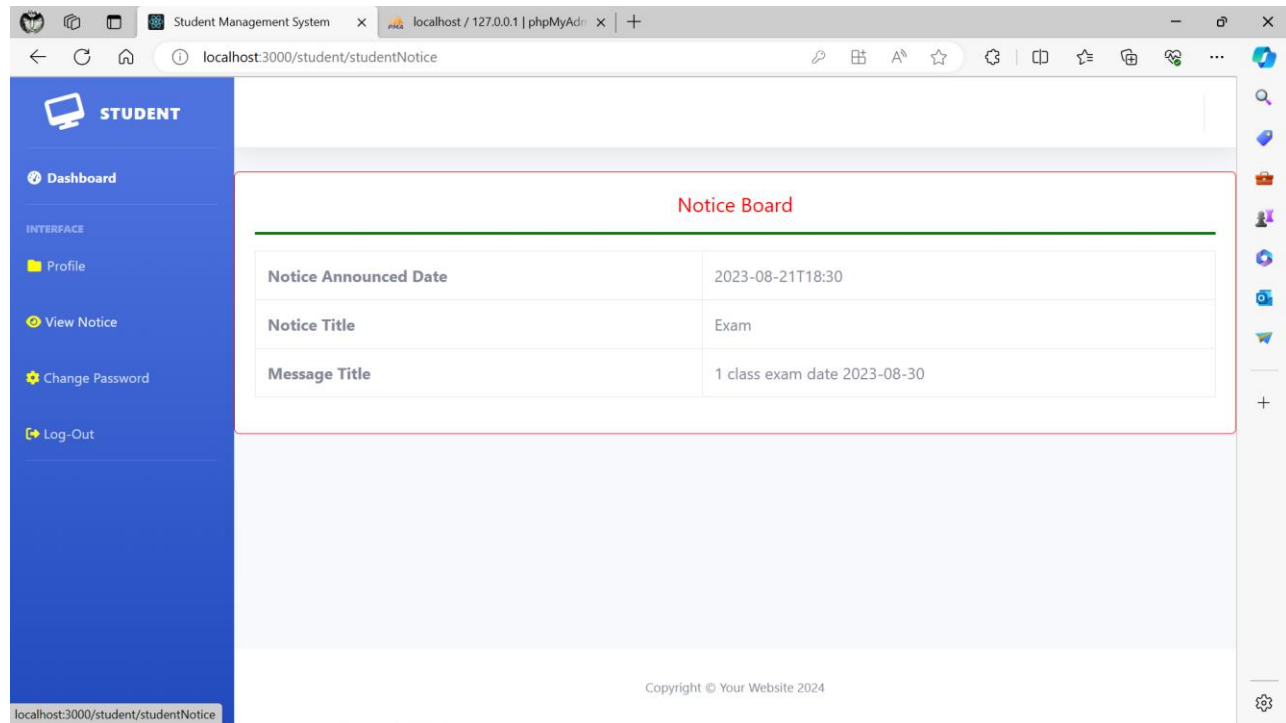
Student Management System
localhost / 127.0.0.1 | phpMyAdm
localhost:3000/student/studentNotice

STUDENT

Dashboard

INTERFACE

Profile

View Notice

Change Password

Log-Out

Notice Board

| Notice Announced Date | 2023-08-21T18:30 |
|---|---|
| Notice Title | Exam |
| Message Title | 1 class exam date 2023-08-30 |

Copyright © Your Website 2024

localhost:3000/student/studentNotice